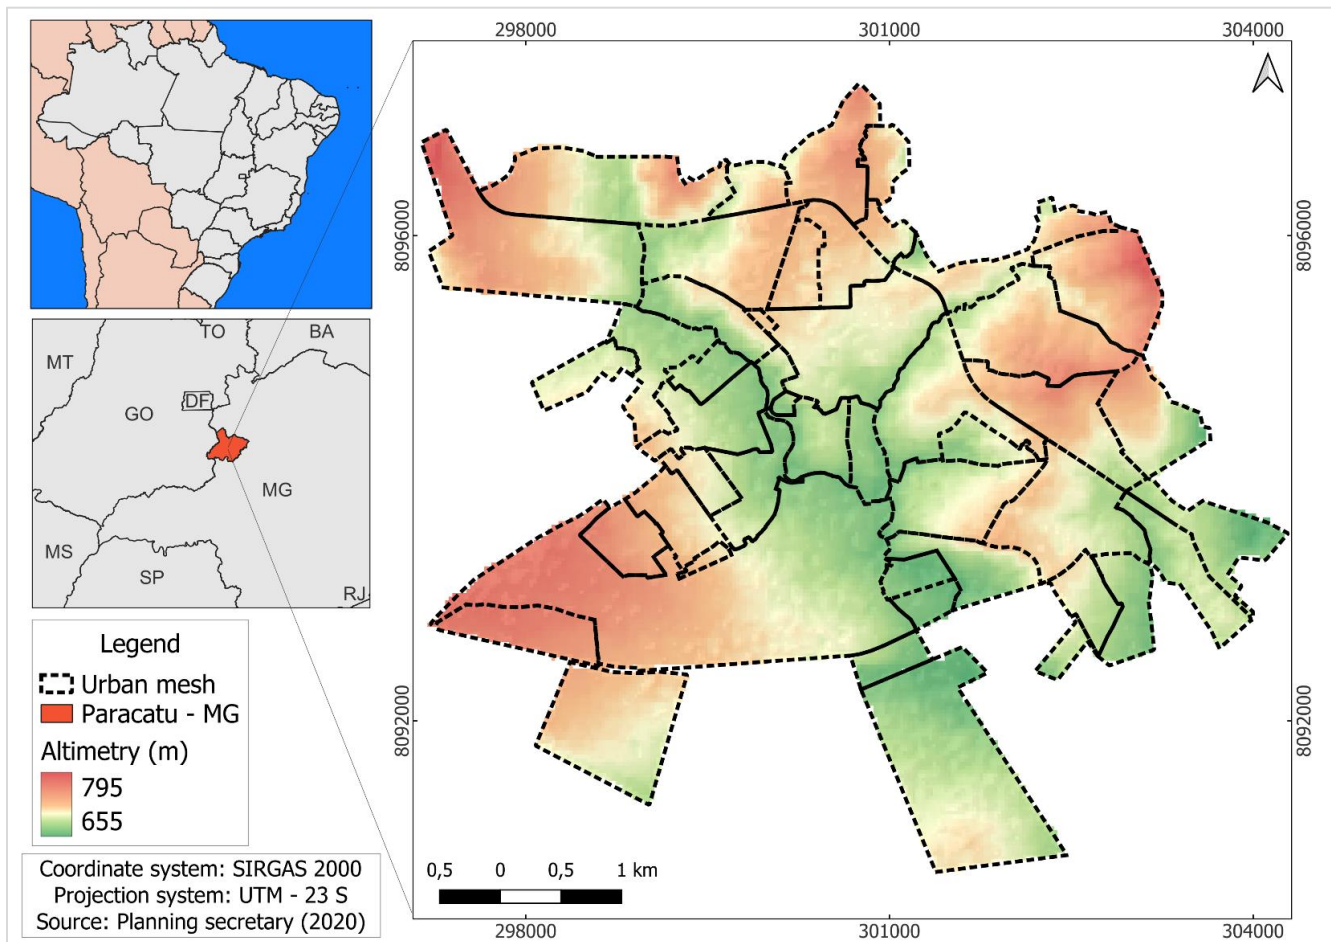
298000 301000 304000

8096000

8092000

8096000

8092000

298000 301000 304000

TO BA
MT
DF
GO
MG
MS
SP
RJ

Legend
Urban mesh
Paracatu - MG
Altimetry (m)
795
655

0,5 0 0,5 1 km

Coordinate system: SIRGAS 2000
Projection system: UTM - 23 S
Source: Planning secretary (2020)